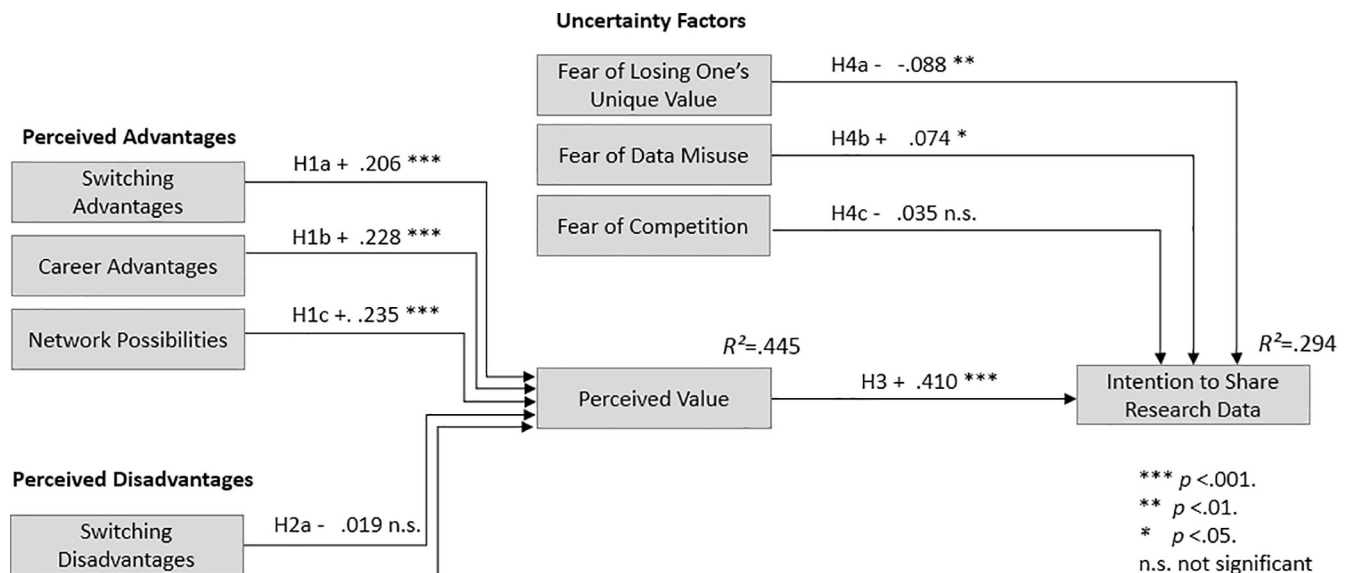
Uncertainty Factors

Fear of Losing One's Unique Value

H4a - -.088 **

Fear of Data Misuse

H4b + .074 *

Fear of Competition

H4c - .035 n.s.

Perceived Advantages

Switching Advantages

H1a + .206 ***

Career Advantages

H1b + .228 ***

Network Possibilities

H1c +. .235 ***

$R^2$=.445

Perceived Value

H3 + .410 ***

$R^2$=.294

Intention to Share Research Data

Perceived Disadvantages

Switching Disadvantages

H2a - .019 n.s.

*** $p$ <.001.
** $p$ <.01.
* $p$ <.05.
n.s. not significant